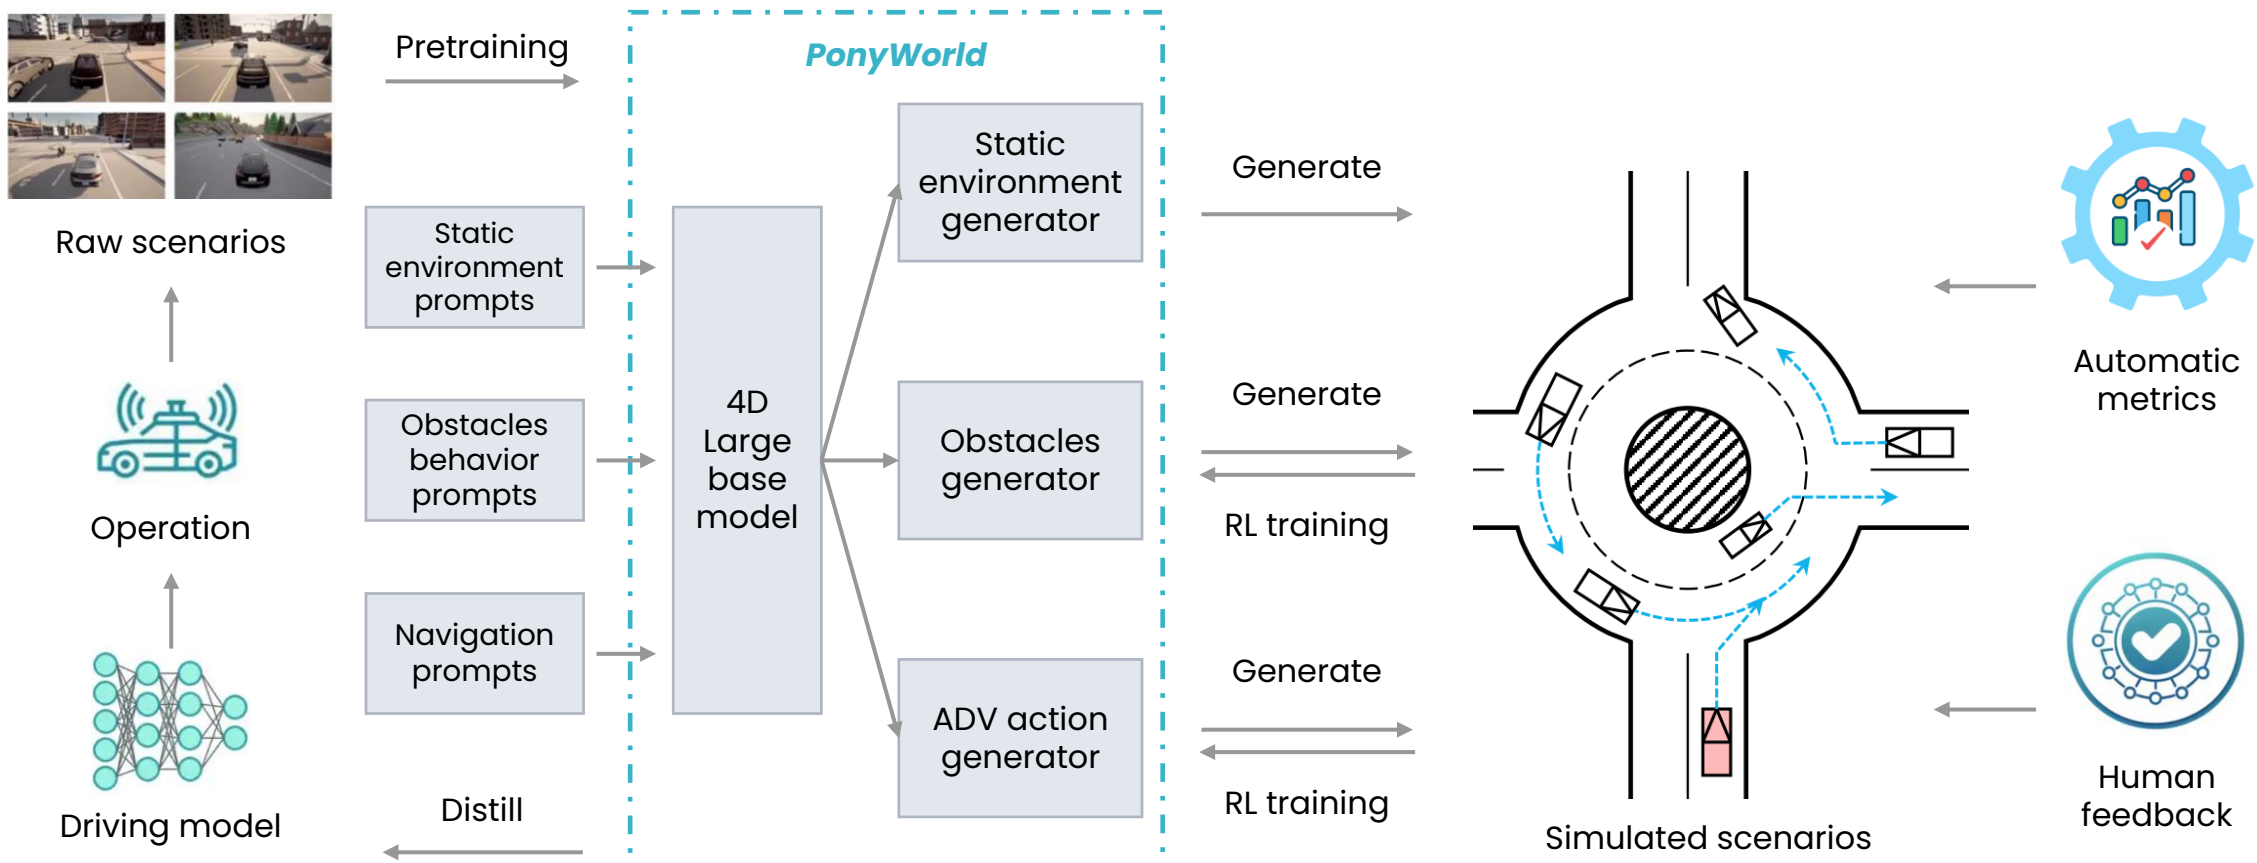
Pretraining

PonyWorld

Raw scenarios

Static environment prompts

Static environment generator

Generate

Operation

Obstacles behavior prompts

4D Large base model

Obstacles generator

Generate

RL training

Automatic metrics

Driving model

Navigation prompts

ADV action generator

Generate

RL training

Human feedback

Distill

Simulated scenarios